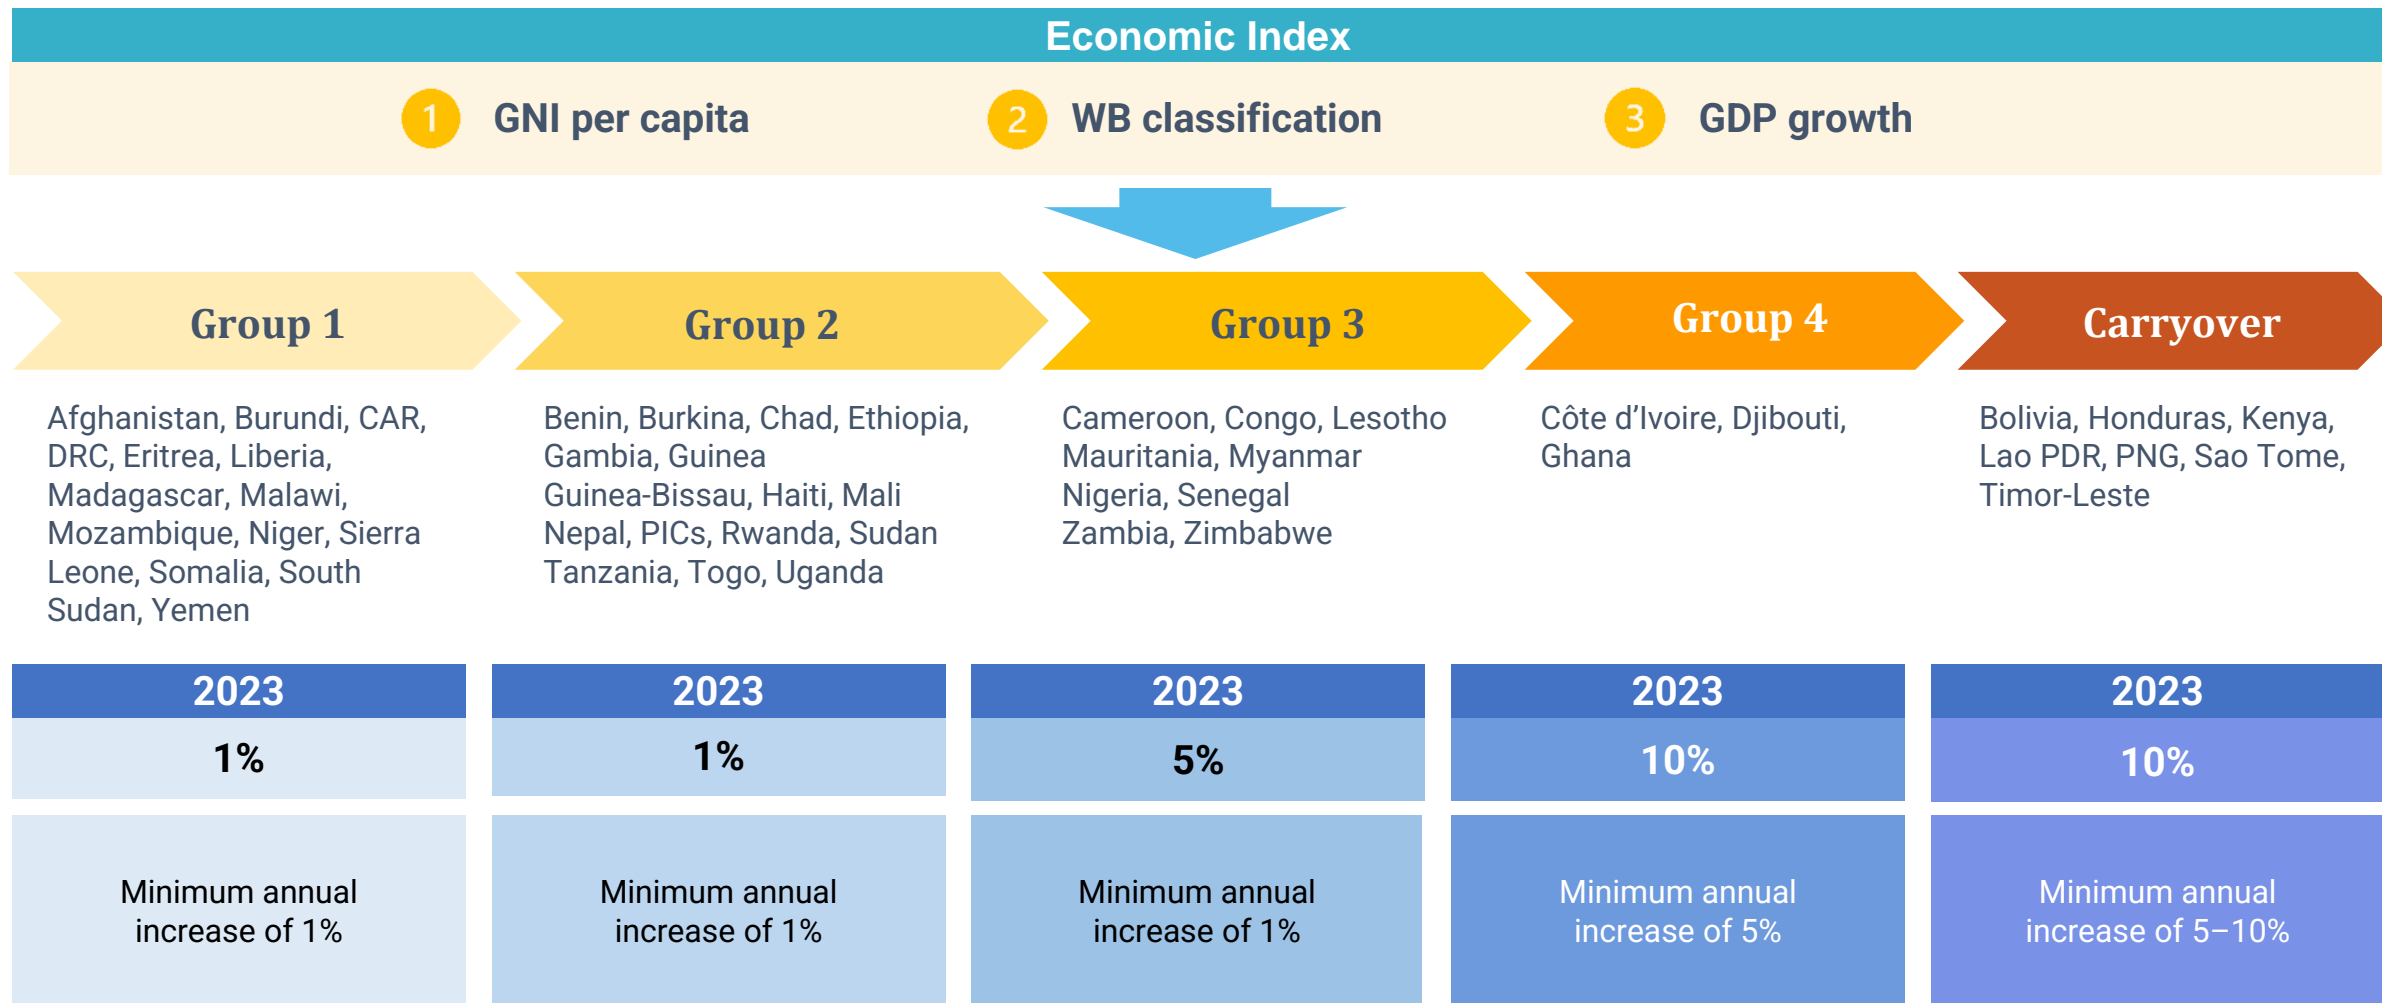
Economic Index

1 GNI per capita
2 WB classification
3 GDP growth

Group 1
Afghanistan, Burundi, CAR, DRC, Eritrea, Liberia, Madagascar, Malawi, Mozambique, Niger, Sierra Leone, Somalia, South Sudan, Yemen
2023
1%
Minimum annual increase of 1%

Group 2
Benin, Burkina, Chad, Ethiopia, Gambia, Guinea Guinea-Bissau, Haiti, Mali Nepal, PICs, Rwanda, Sudan Tanzania, Togo, Uganda
2023
1%
Minimum annual increase of 1%

Group 3
Cameroon, Congo, Lesotho Mauritania, Myanmar Nigeria, Senegal Zambia, Zimbabwe
2023
5%
Minimum annual increase of 1%

Group 4
Côte d'Ivoire, Djibouti, Ghana
2023
10%
Minimum annual increase of 5%

Carryover
Bolivia, Honduras, Kenya, Lao PDR, PNG, Sao Tome, Timor-Leste
2023
10%
Minimum annual increase of 5–10%